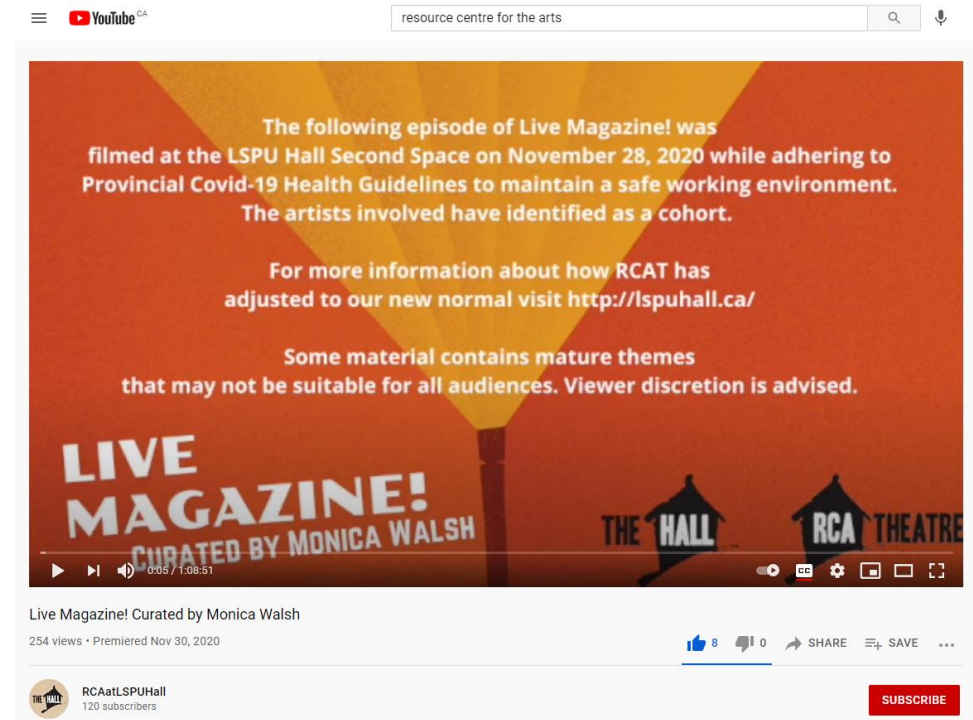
YouTube CA

resource centre for the arts

The following episode of Live Magazine! was filmed at the LSPU Hall Second Space on November 28, 2020 while adhering to Provincial Covid-19 Health Guidelines to maintain a safe working environment. The artists involved have identified as a cohort.

For more information about how RCAT has adjusted to our new normal visit http://lspuhall.ca/

Some material contains mature themes that may not be suitable for all audiences. Viewer discretion is advised.

LIVE MAGAZINE!
CURATED BY MONICA WALSH

THE HALL
RCA THEATRE

0:05 / 1:08:51

CC

Live Magazine! Curated by Monica Walsh

254 views • Premiered Nov 30, 2020

8 0 SHARE SAVE

THE HALL

RCAatLSPUHall
120 subscribers

SUBSCRIBE